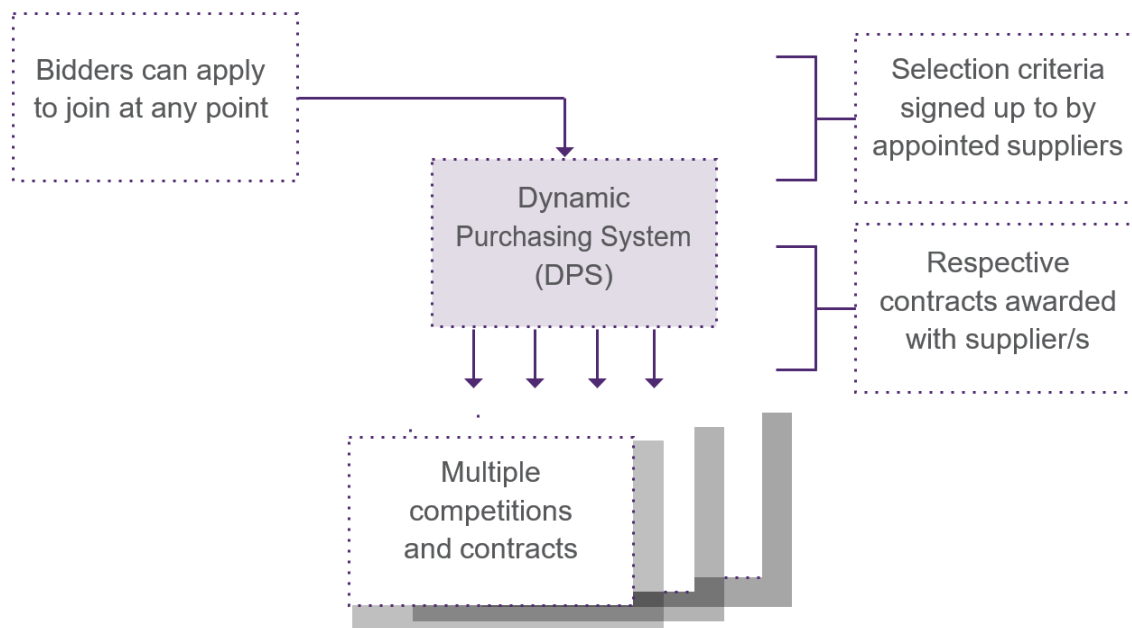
Bidders can apply to join at any point

Selection criteria signed up to by appointed suppliers

Dynamic Purchasing System (DPS)

Respective contracts awarded with supplier/s

Multiple competitions and contracts